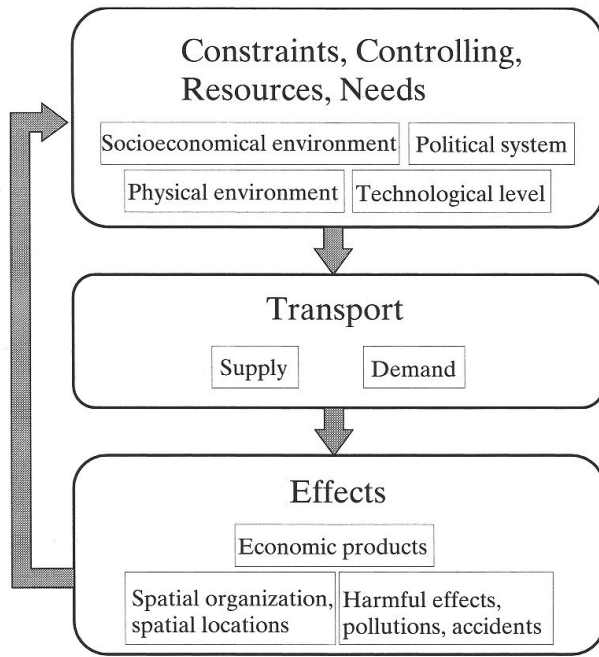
Constraints, Controlling, Resources, Needs

Socioeconomical environment

Political system

Physical environment

Technological level

Transport

Supply

Demand

Effects

Economic products

Spatial organization, spatial locations

Harmful effects, pollutions, accidents